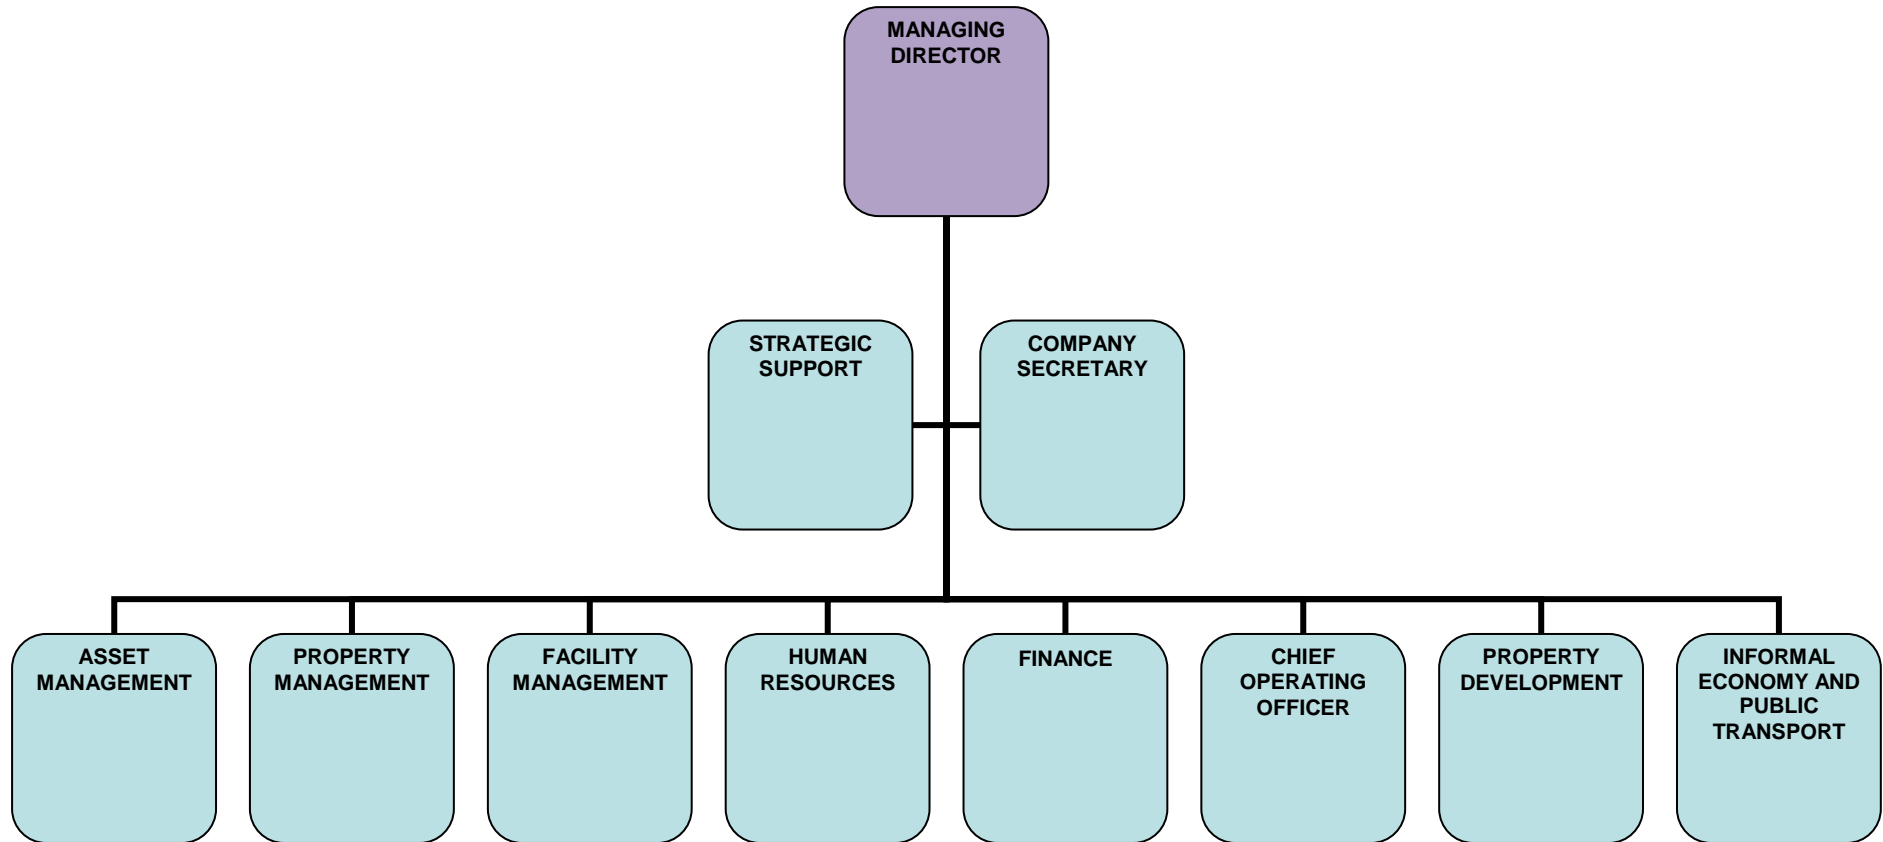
MANAGING DIRECTOR

STRATEGIC SUPPORT

COMPANY SECRETARY

ASSET MANAGEMENT

PROPERTY MANAGEMENT

FACILITY MANAGEMENT

HUMAN RESOURCES

FINANCE

CHIEF OPERATING OFFICER

PROPERTY DEVELOPMENT

INFORMAL ECONOMY AND PUBLIC TRANSPORT